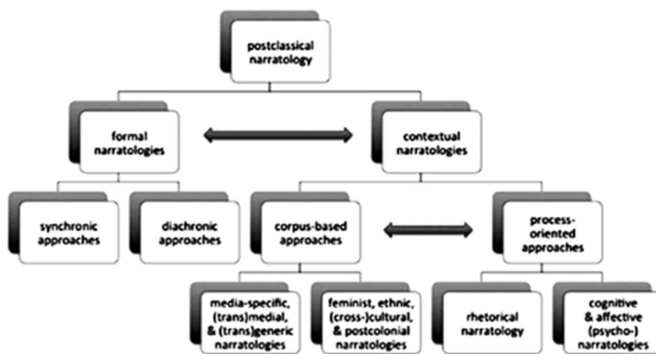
postclassical narratology

formal narratologies

contextual narratologies

synchronic approaches

diachronic approaches

corpus-based approaches

process-oriented approaches

media-specific, (trans)medial, & (trans)generic narratologies

feminist, ethnic, (cross-)cultural, & postcolonial narratologies

rhetorical narratology

cognitive & affective (psycho-) narratologies